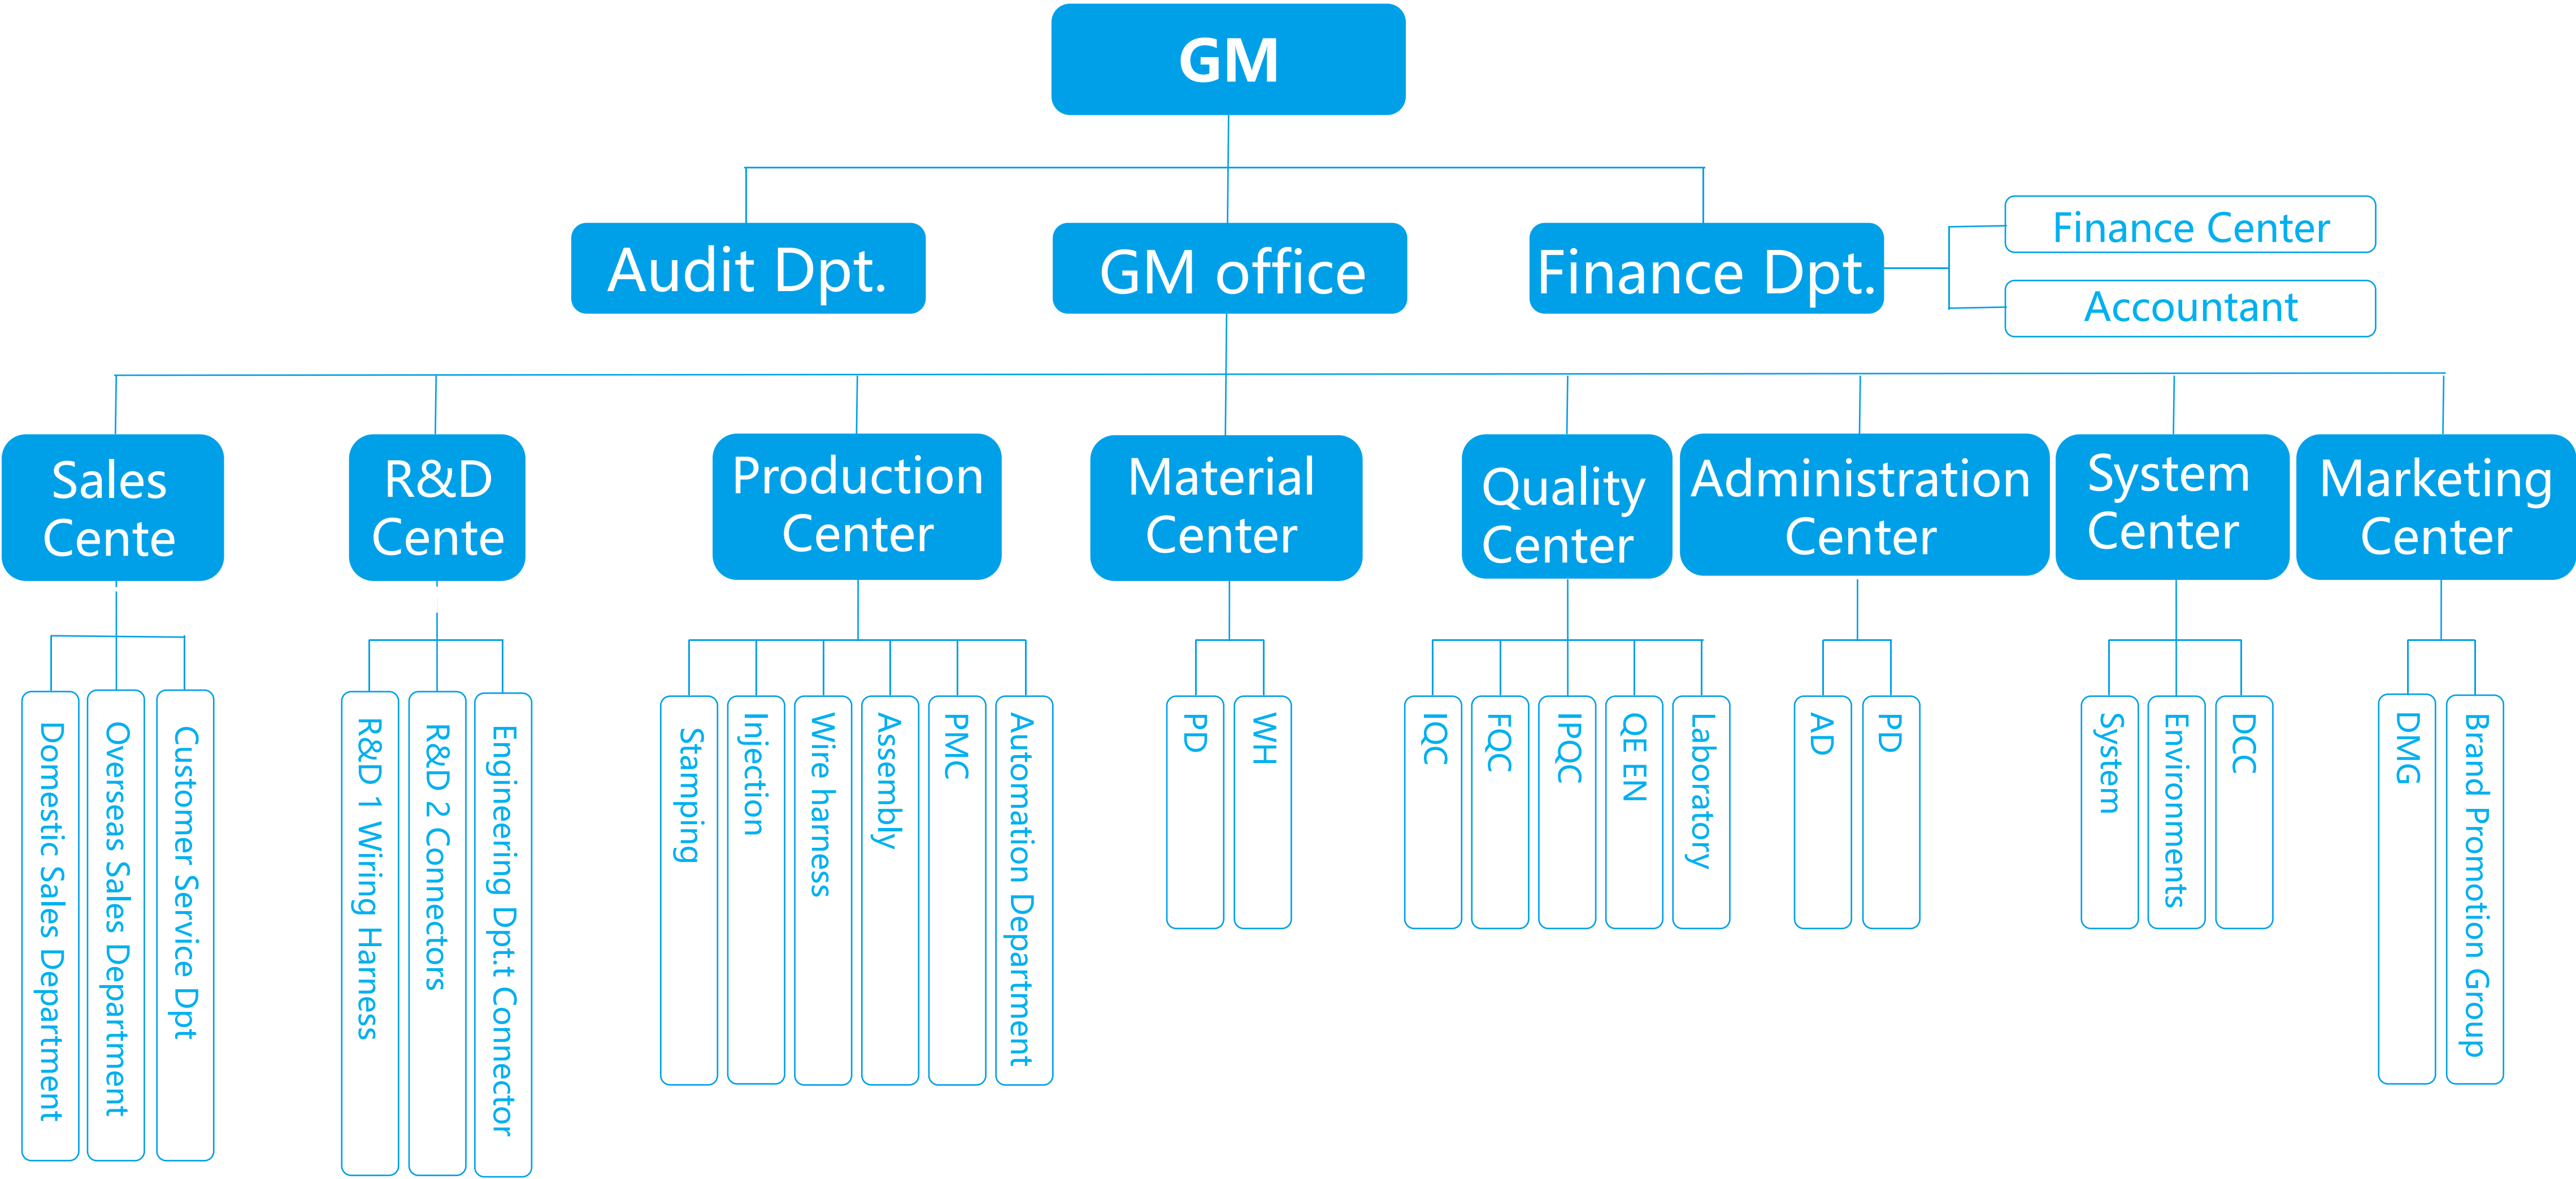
GM

Audit Dpt.

GM office

Finance Dpt.

Finance Center

Accountant

Sales Cente

R&D Cente

Production Center

Material Center

Quality Center

Administration Center

System Center

Marketing Center

Domestic Sales Department

Overseas Sales Department

Customer Service Dpt

R&D 1 Wiring Harness

R&D 2 Connectors

Engineering Dpt.t Connector

Stamping

Injection

Wire harness

Assembly

PMC

Automation Department

PD

WH

IQC

FQC

IPQC

QE EN

Laboratory

AD

PD

System

Environments

DCC

DMG

Brand Promotion Group